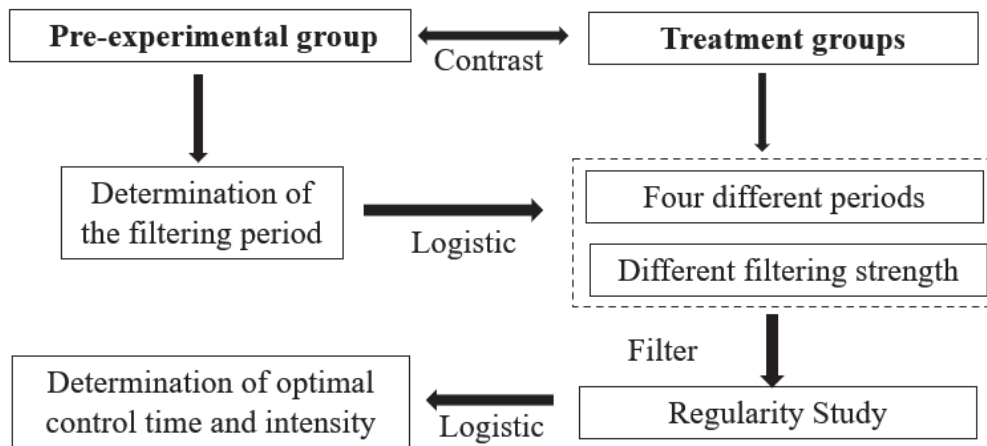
Pre-experimental group

Contrast

Treatment groups

Determination of the filtering period

Logistic

Four different periods

Different filtering strength

Filter

Determination of optimal control time and intensity

Logistic

Regularity Study